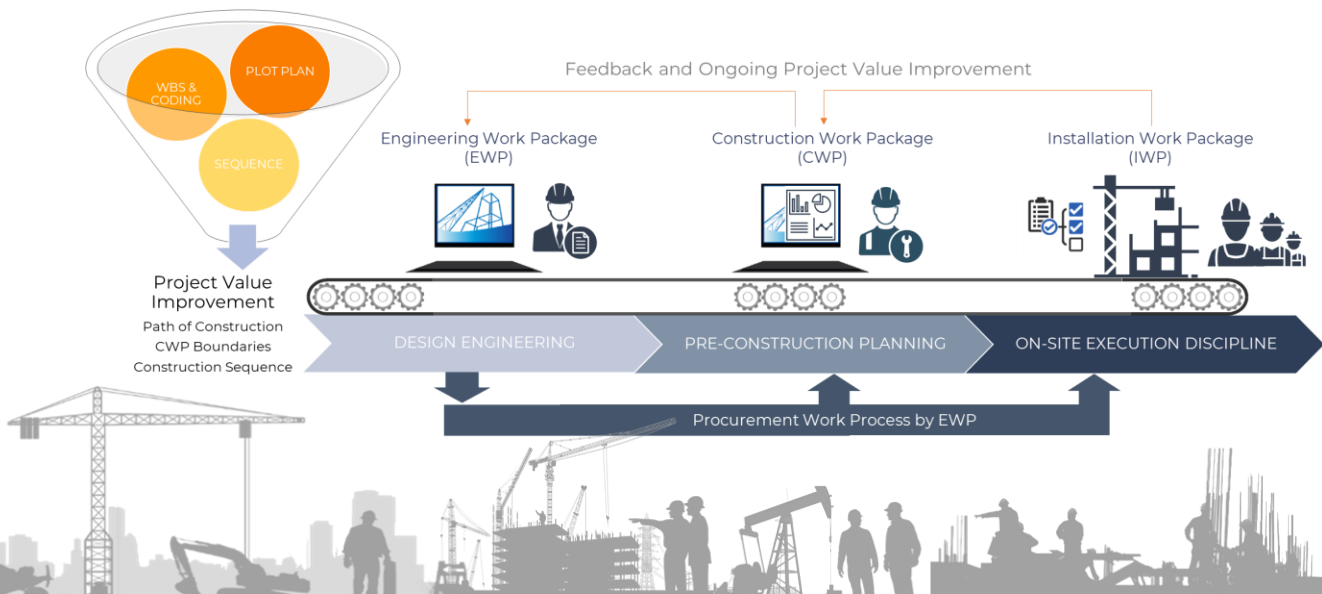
WBS & CODING

PLOT PLAN

SEQUENCE

Project Value Improvement

Path of Construction
CWP Boundaries
Construction Sequence

Feedback and Ongoing Project Value Improvement

Engineering Work Package (EWP)

Construction Work Package (CWP)

Installation Work Package (IWP)

DESIGN ENGINEERING

PRE-CONSTRUCTION PLANNING

ON-SITE EXECUTION DISCIPLINE

Procurement Work Process by EWP